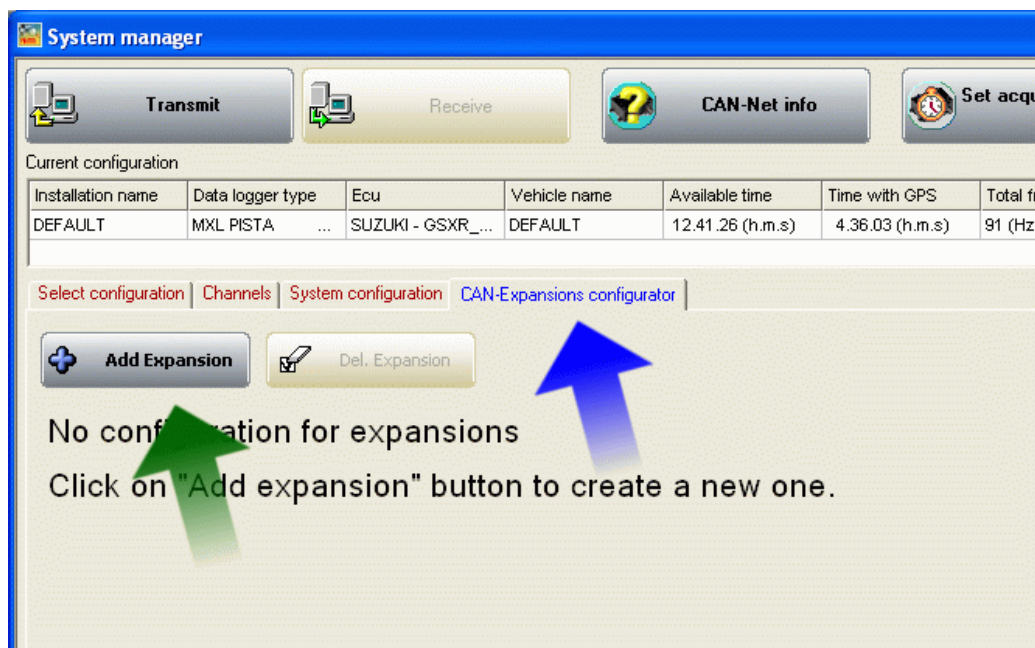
System manager

Transmit

Receive

CAN-Net info

Set acqu

Current configuration

| Installation name | Data logger type | Ecu | Vehicle name | Available time | Time with GPS | Total fr |
|---|---|---|---|---|---|---|
| DEFAULT | MXL PISTA ... | SUZUKI - GSXR_... | DEFAULT | 12.41.26 (h.m.s) | 4.36.03 (h.m.s) | 91 (Hz |

Select configuration | Channels | System configuration | CAN-Expansions configurator

Add Expansion

Del. Expansion

No conf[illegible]ation for expansions

Click on "Add expansion" button to create a new one.